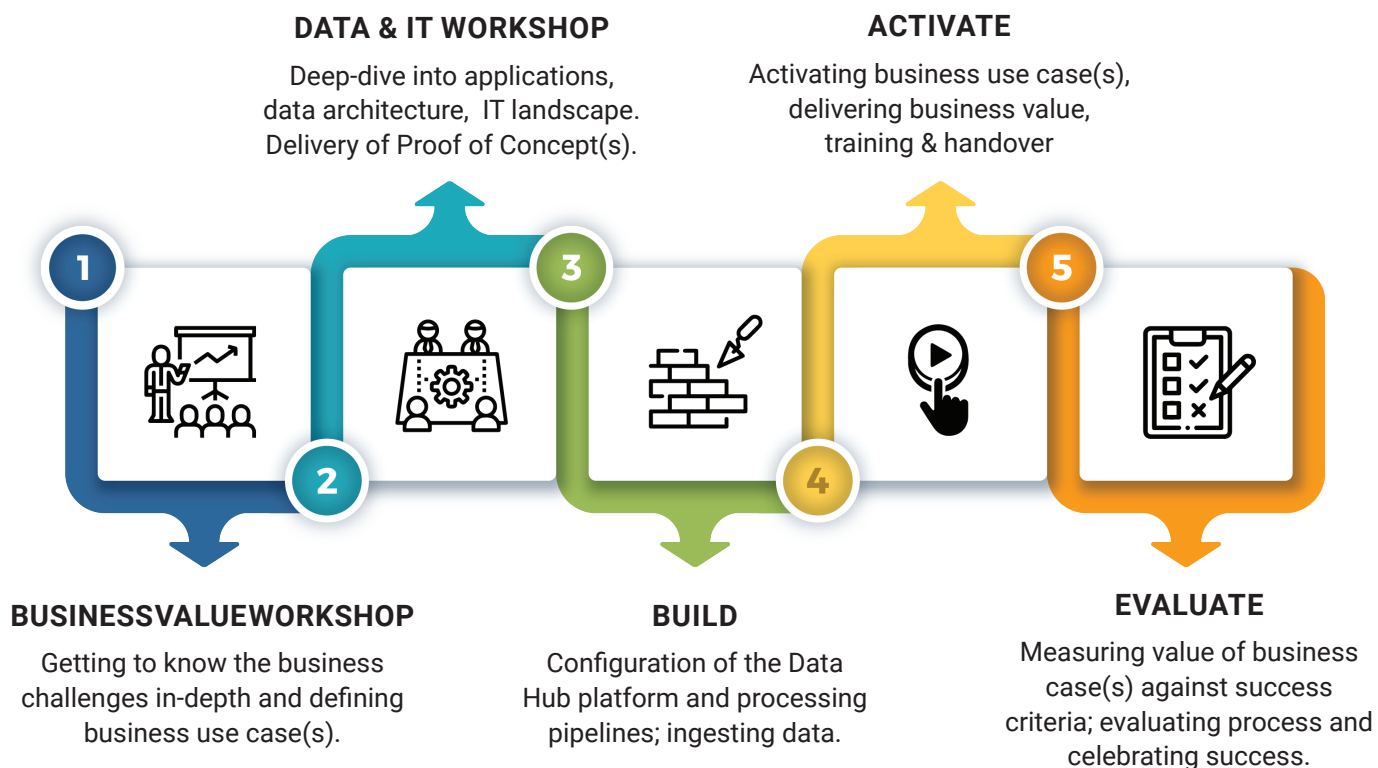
DATA & IT WORKSHOP

Deep-dive into applications, data architecture, IT landscape. Delivery of Proof of Concept(s).

ACTIVATE

Activating business use case(s), delivering business value, training & handover

1

2

3

4

5

BUSINESSVALUEWORKSHOP

Getting to know the business challenges in-depth and defining business use case(s).

BUILD

Configuration of the Data Hub platform and processing pipelines; ingesting data.

EVALUATE

Measuring value of business case(s) against success criteria; evaluating process and celebrating success.